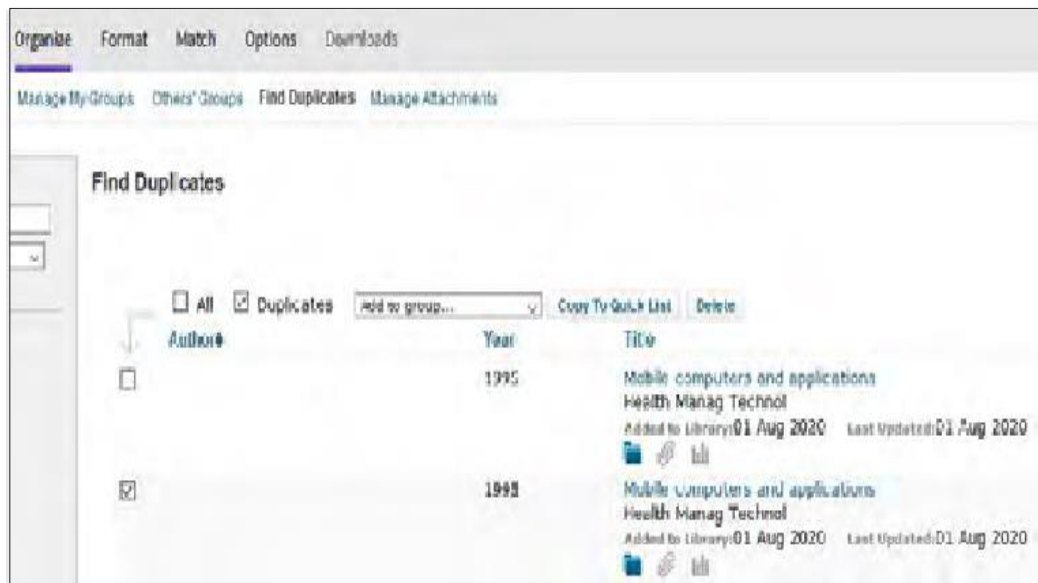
Organize Format Match Options Downloads

Manage My Groups Others' Groups Find Duplicates Manage Attachments

Find Duplicates

All Duplicates Add to group... Copy To Quick List Delete

| Authors | Year | Title |
|---|---|---|
| | 1995 | Mobile computers and applications<br>Health Manag Technol<br>Added to Library:01 Aug 2020 Last Updated:01 Aug 2020 |
| | 1995 | Mobile computers and applications<br>Health Manag Technol<br>Added to Library:01 Aug 2020 Last Updated:01 Aug 2020 |